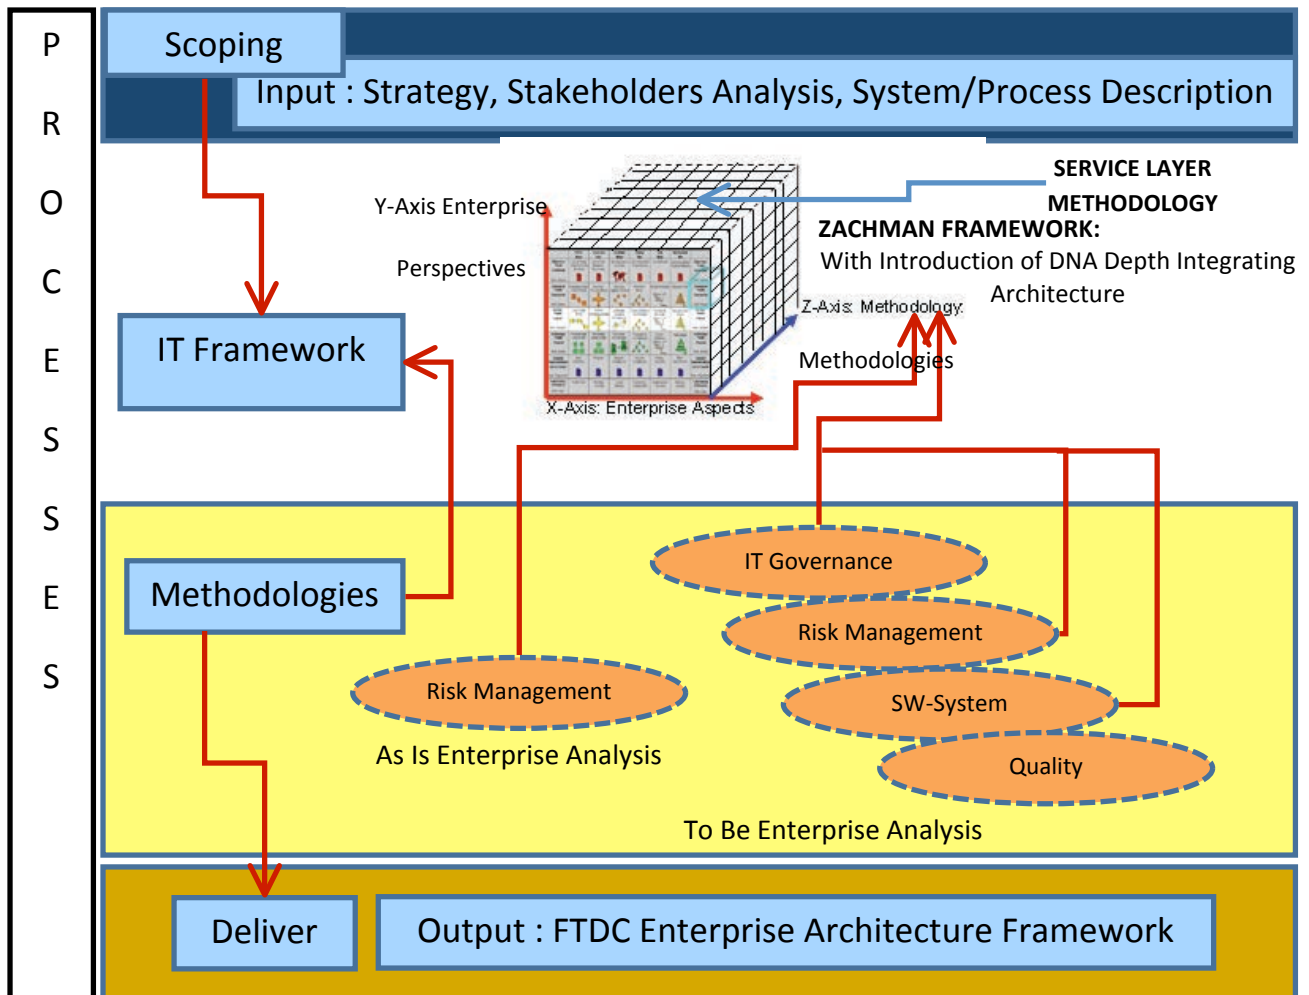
P
R
O
C
E
S
S
E
S

Scoping

Input : Strategy, Stakeholders Analysis, System/Process Description

SERVICE LAYER METHODOLOGY

Y-Axis Enterprise Perspectives

ZACHMAN FRAMEWORK:
With Introduction of DNA Depth Integrating Architecture

Z-Axis: Methodology

Methodologies

X-Axis: Enterprise Aspects

IT Framework

Methodologies

IT Governance

Risk Management

Risk Management

SW-System

Quality

As Is Enterprise Analysis

To Be Enterprise Analysis

Deliver

Output : FTDC Enterprise Architecture Framework